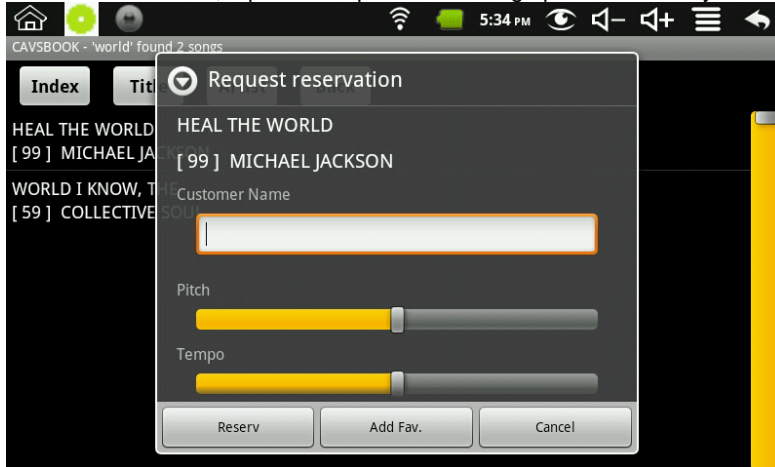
5:34 PM

CAVSBOOK - 'world' found 2 songs

Index

Titl

HEAL THE WORLD
[ 99 ] MICHAEL JA

WORLD I KNOW, T
[ 59 ] COLLECTIVE

Request reservation

HEAL THE WORLD

[ 99 ] MICHAEL JACKSON

Customer Name

Pitch

Tempo

Reserv

Add Fav.

Cancel